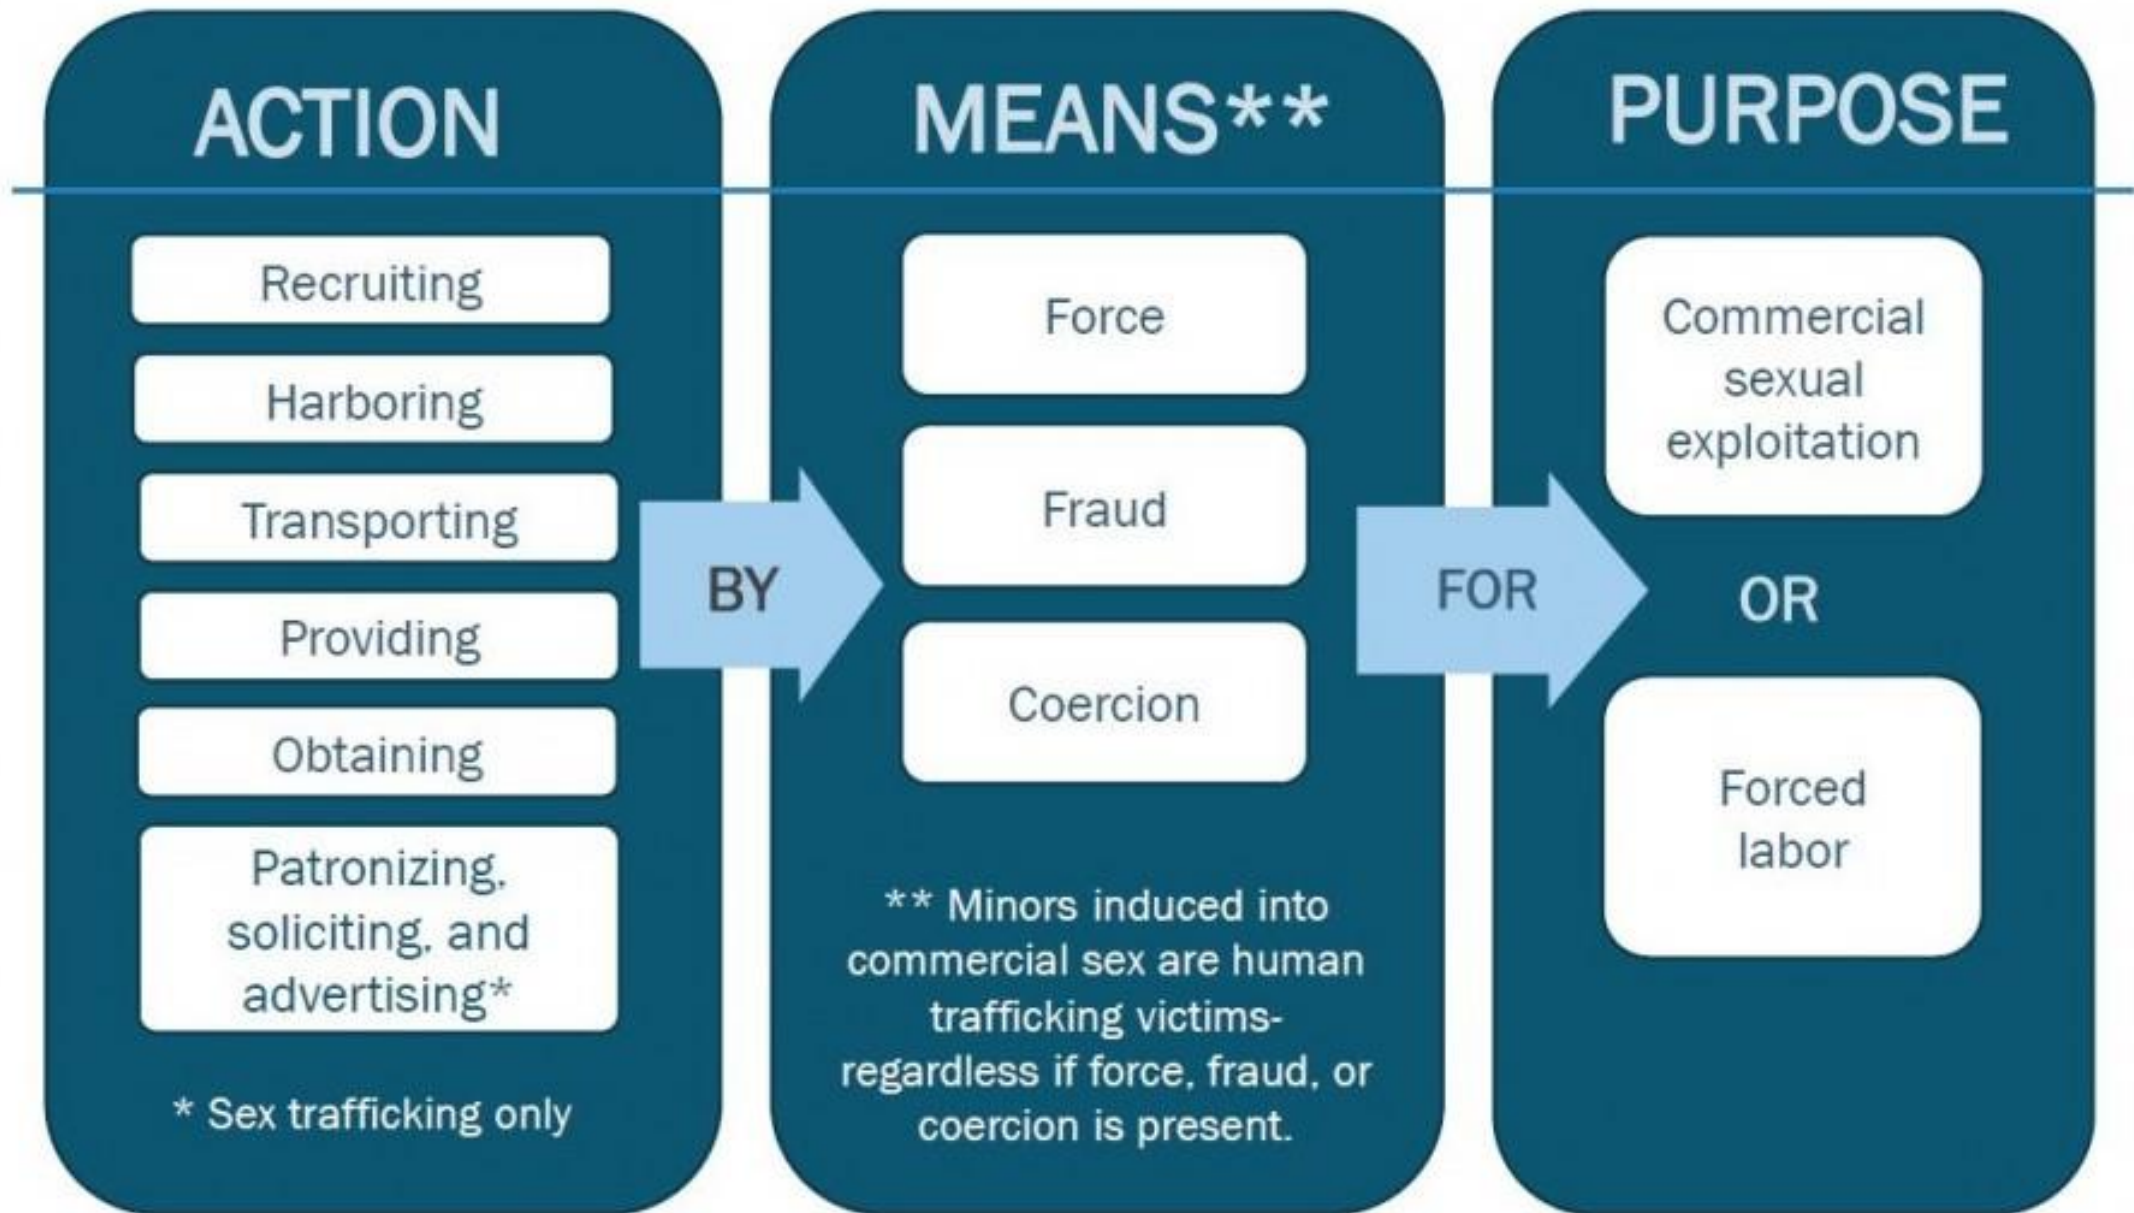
ACTION

Recruiting

Harboring

Transporting

Providing

Obtaining

Patronizing, soliciting, and advertising*

* Sex trafficking only

BY

MEANS**

Force

Fraud

Coercion

** Minors induced into commercial sex are human trafficking victims- regardless if force, fraud, or coercion is present.

FOR

PURPOSE

Commercial sexual exploitation

OR

Forced labor